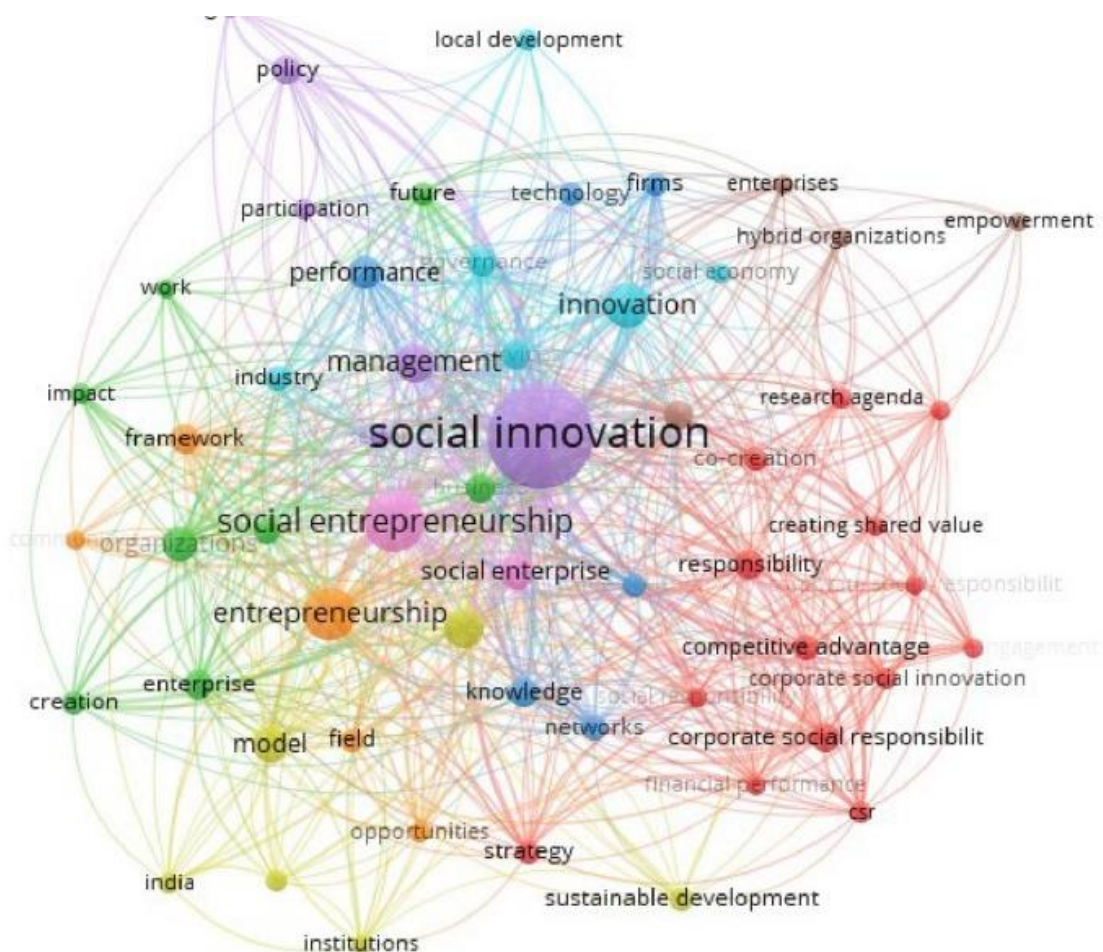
local development
policy
participation
future
technology
firms
enterprises
empowerment
hybrid organizations
work
performance
governance
social economy
innovation
management
industry
impact
research agenda
framework
social innovation
co-creation
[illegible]
creating shared value
comm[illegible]
organizations
social entrepreneurship
social enterprise
responsibility
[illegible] responsibilit
entrepreneurship
competitive advantage
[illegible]gagement
corporate social innovation
enterprise
creation
knowledge
social responsibility
networks
model
field
corporate social responsibilit
financial performance
csr
opportunities
strategy
india
sustainable development
institutions